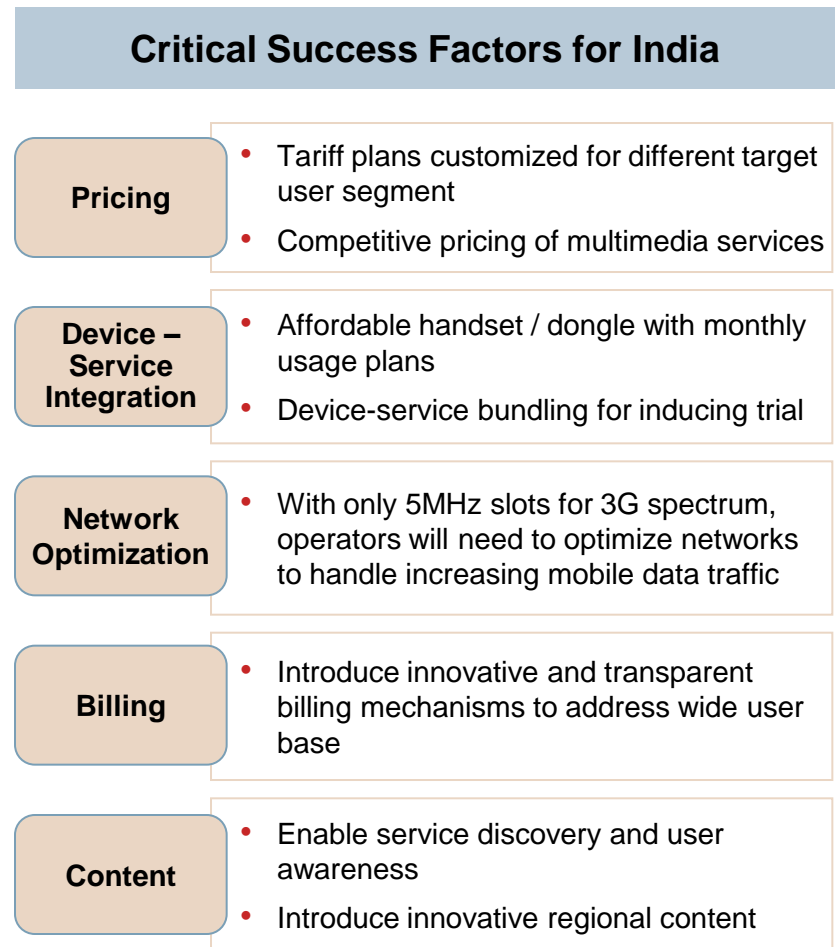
Critical Success Factors for India

Pricing

- Tariff plans customized for different target user segment
- Competitive pricing of multimedia services

Device – Service Integration

- Affordable handset / dongle with monthly usage plans
- Device-service bundling for inducing trial

Network Optimization

- With only 5MHz slots for 3G spectrum, operators will need to optimize networks to handle increasing mobile data traffic

Billing

- Introduce innovative and transparent billing mechanisms to address wide user base

Content

- Enable service discovery and user awareness
- Introduce innovative regional content